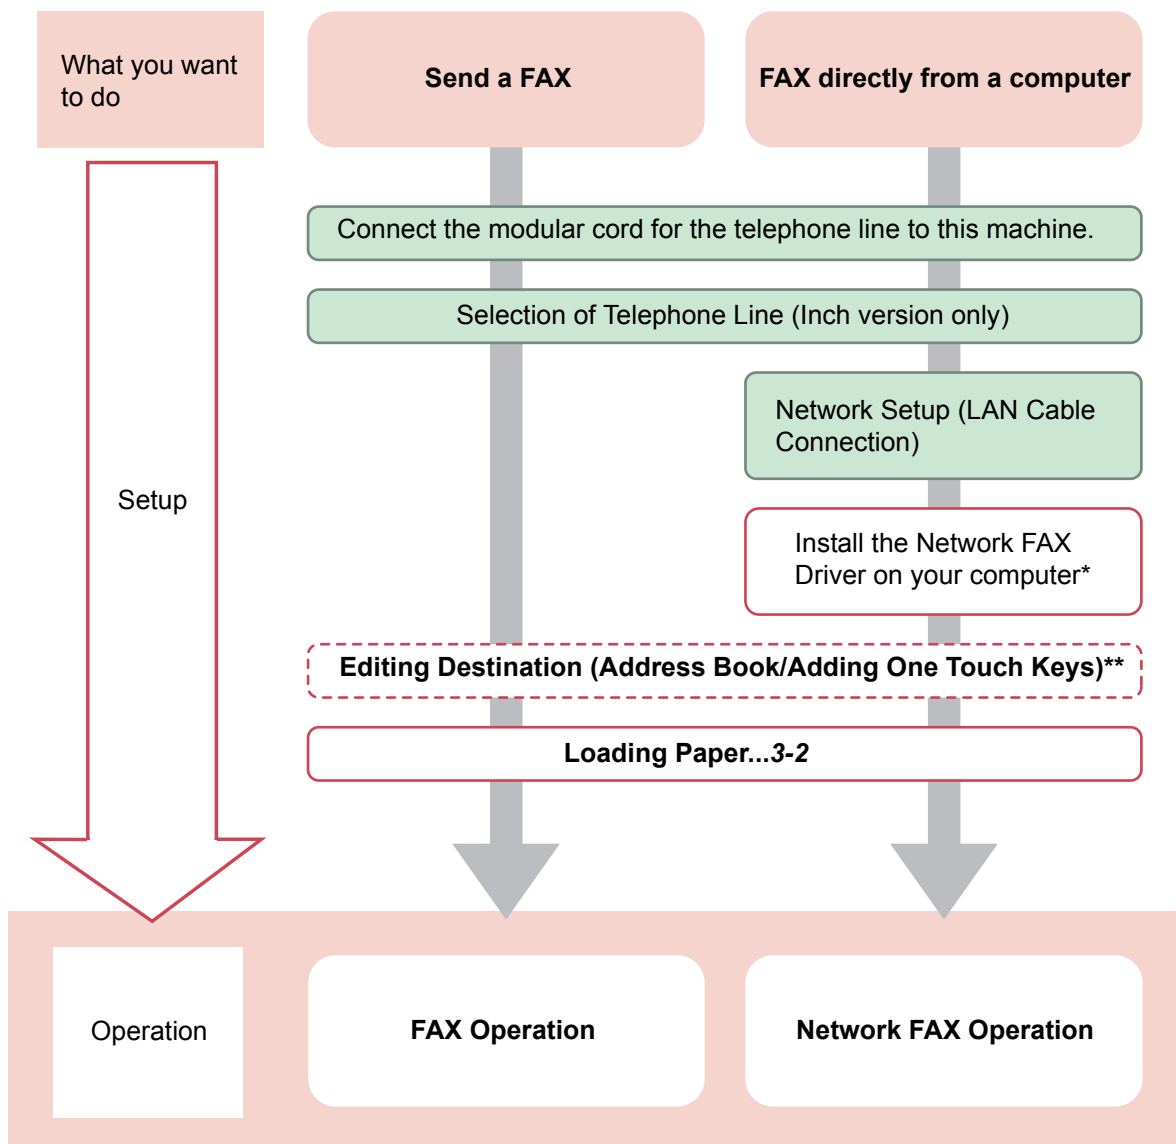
What you want to do

Send a FAX

FAX directly from a computer

Setup

Connect the modular cord for the telephone line to this machine.

Selection of Telephone Line (Inch version only)

Network Setup (LAN Cable Connection)

Install the Network FAX Driver on your computer*

Editing Destination (Address Book/Adding One Touch Keys)**

Loading Paper...*3-2*

Operation

FAX Operation

Network FAX Operation